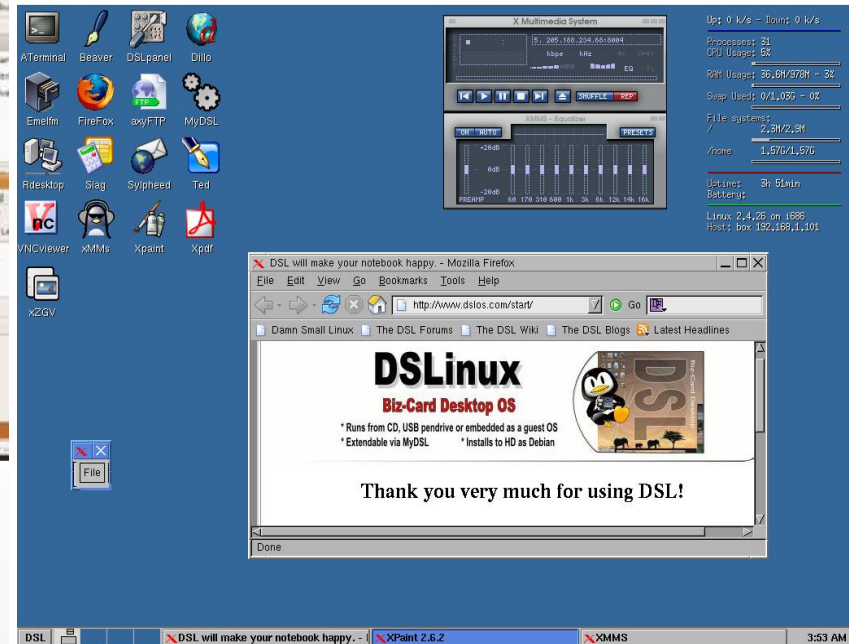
ATerminal Beaver DSLpanel Dillo
Emelfm FireFox axyFTP MyDSL
Rdesktop Siag Sylpheed Ted
VNCviewer xMMs Xpaint Xpdf
xZGV

File

X Multimedia System
5. 205.188.234.68:8004
kbps kHz
EQ PL
SHUFFLE REP

XMMS - Equalizer
ON AUTO PRESETS
+20dB
0dB
-20dB
PREAMP 60 170 310 600 1k 3k 6k 12k 14k 16k

Up: 0 k/s - Down: 0 k/s
Processes: 31
CPU Usage: 5%
RAM Usage: 36.0M/378M - 3%
Swap Used: 0/1.03G - 0%
File systems:
/ 2.3M/2.9M
/home 1.57G/1.57G
Uptime: 3h 51min
Battery:
Linux 2.4.26 on i686
Host: box 192.168.1.101

DSL will make your notebook happy. - Mozilla Firefox
File Edit View Go Bookmarks Tools Help
http://www.dslos.com/start/ Go
Damn Small Linux The DSL Forums The DSL Wiki The DSL Blogs Latest Headlines

DSLinux
Biz-Card Desktop OS
* Runs from CD, USB pendrive or embedded as a guest OS
* Extendable via MyDSL * Installs to HD as Debian
DSL
Biz-Card Edition

Thank you very much for using DSL!

Done

DSL DSL will make your notebook happy. - XPaint 2.6.2 XMMS 3:53 AM